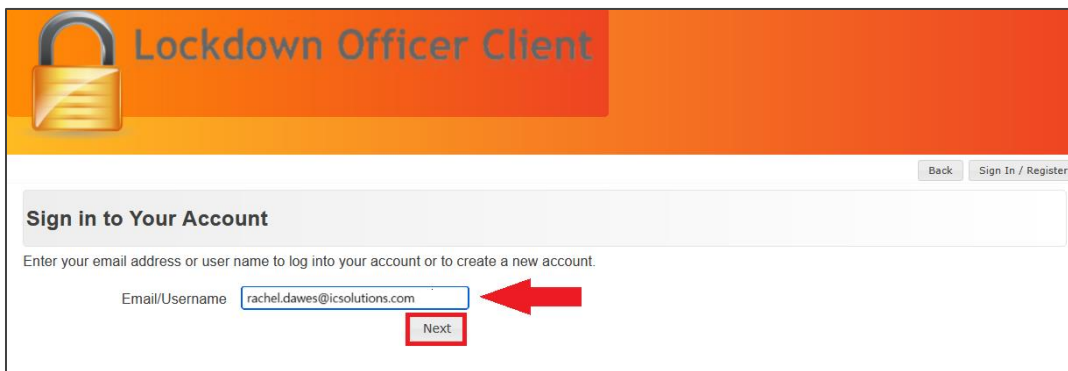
Lockdown Officer Client

Back
Sign In / Register

Sign in to Your Account

Enter your email address or user name to log into your account or to create a new account.

Email/Username rachel.dawes@icsolutions.com

Next